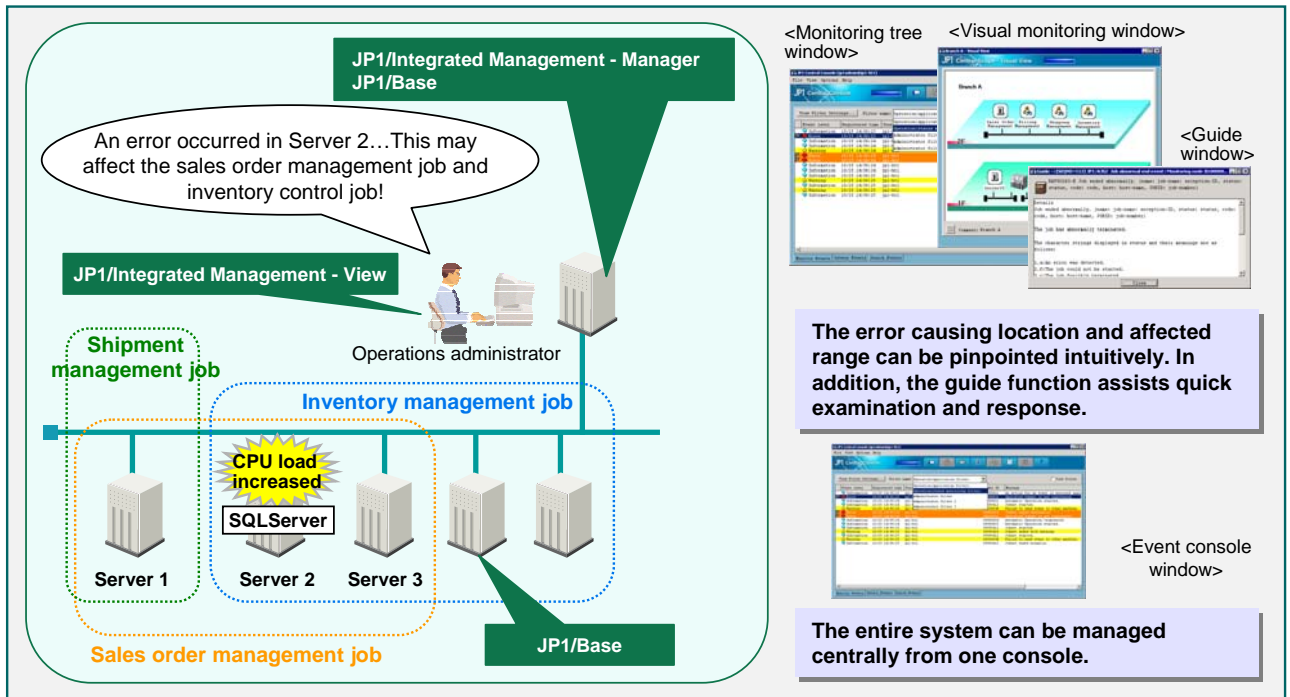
JP1/Integrated Management - Manager
JP1/Base

An error occurred in Server 2…This may affect the sales order management job and inventory control job!

JP1/Integrated Management - View

Operations administrator

Shipment management job

Inventory management job

CPU load increased

SQLServer

Server 1

Server 2

Server 3

JP1/Base

Sales order management job

<Monitoring tree window>

<Visual monitoring window>

<Guide window>

The error causing location and affected range can be pinpointed intuitively. In addition, the guide function assists quick examination and response.

<Event console window>

The entire system can be managed centrally from one console.